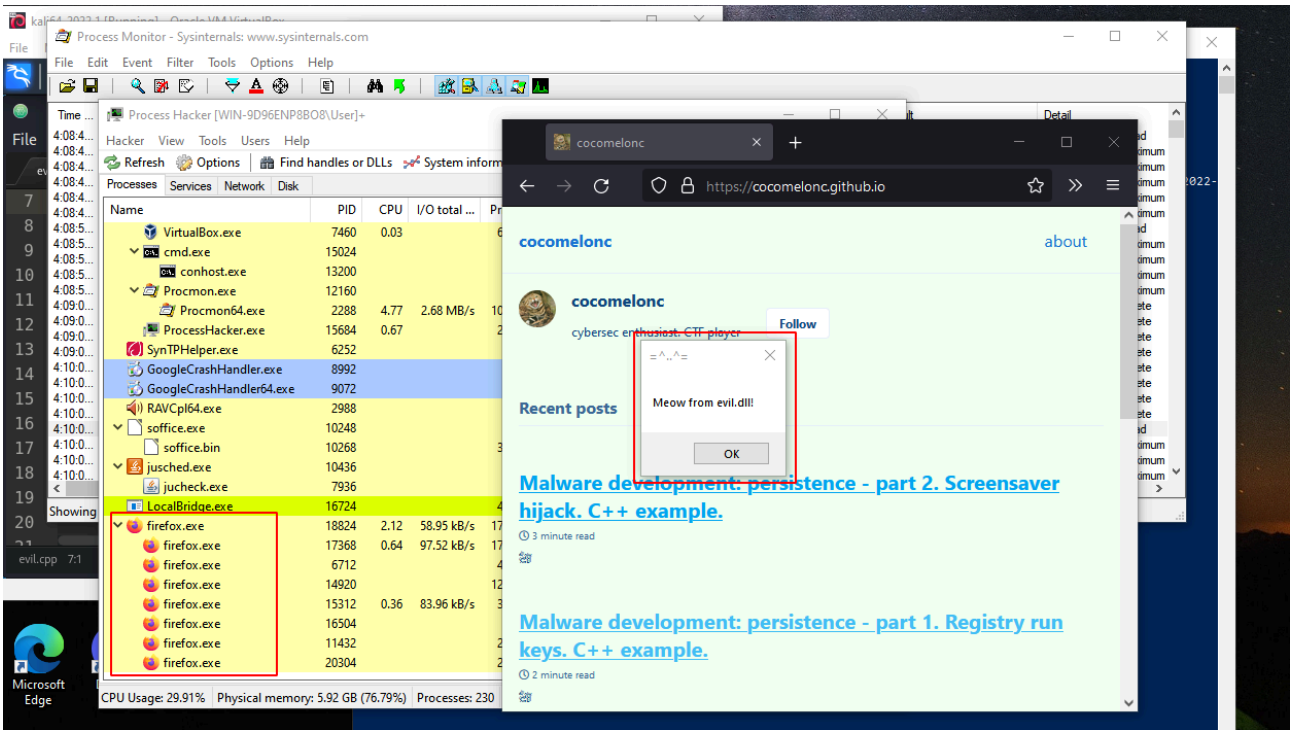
kali64_2022.1 [Running] - Oracle VM VirtualBox
File
Process Monitor - Sysinternals: www.sysinternals.com
File Edit Event Filter Tools Options Help
Time
Detail
Process Hacker [WIN-9D96ENP8BO8\User]+
Hacker View Tools Users Help
Refresh Options Find handles or DLLs System inform
Processes Services Network Disk

| Name | PID | CPU | I/O total ... | Pr |
|---|---|---|---|---|
| VirtualBox.exe | 7460 | 0.03 | | |
| cmd.exe | 15024 | | | |
| conhost.exe | 13200 | | | |
| Procmon.exe | 12160 | | | |
| Procmon64.exe | 2288 | 4.77 | 2.68 MB/s | |
| ProcessHacker.exe | 15684 | 0.67 | | |
| SynTPHelper.exe | 6252 | | | |
| GoogleCrashHandler.exe | 8992 | | | |
| GoogleCrashHandler64.exe | 9072 | | | |
| RAVCpl64.exe | 2988 | | | |
| soffice.exe | 10248 | | | |
| soffice.bin | 10268 | | | |
| jusched.exe | 10436 | | | |
| jucheck.exe | 7936 | | | |
| LocalBridge.exe | 16724 | | | |
| firefox.exe | 18824 | 2.12 | 58.95 kB/s | |
| firefox.exe | 17368 | 0.64 | 97.52 kB/s | |
| firefox.exe | 6712 | | | |
| firefox.exe | 14920 | | | |
| firefox.exe | 15312 | 0.36 | 83.96 kB/s | |
| firefox.exe | 16504 | | | |
| firefox.exe | 11432 | | | |
| firefox.exe | 20304 | | | |

CPU Usage: 29.91% Physical memory: 5.92 GB (76.79%) Processes: 230
Showing
evil.cpp 7:1
Microsoft Edge
cocomelonc
https://cocomelonc.github.io
cocomelonc
about
cocomelonc
cybersec enthusiast. CTF player
Follow
=^..^=
Meow from evil.dll!
OK
Recent posts
Malware development: persistence - part 2. Screensaver hijack. C++ example.
3 minute read
Malware development: persistence - part 1. Registry run keys. C++ example.
2 minute read